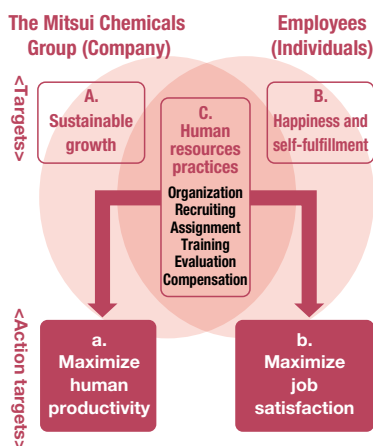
The Mitsui Chemicals Group (Company)

Employees (Individuals)

<Targets>

A. Sustainable growth

C. Human resources practices

Organization
Recruiting
Assignment
Training
Evaluation
Compensation

B. Happiness and self-fulfillment

<Action targets>

a. Maximize human productivity

b. Maximize job satisfaction